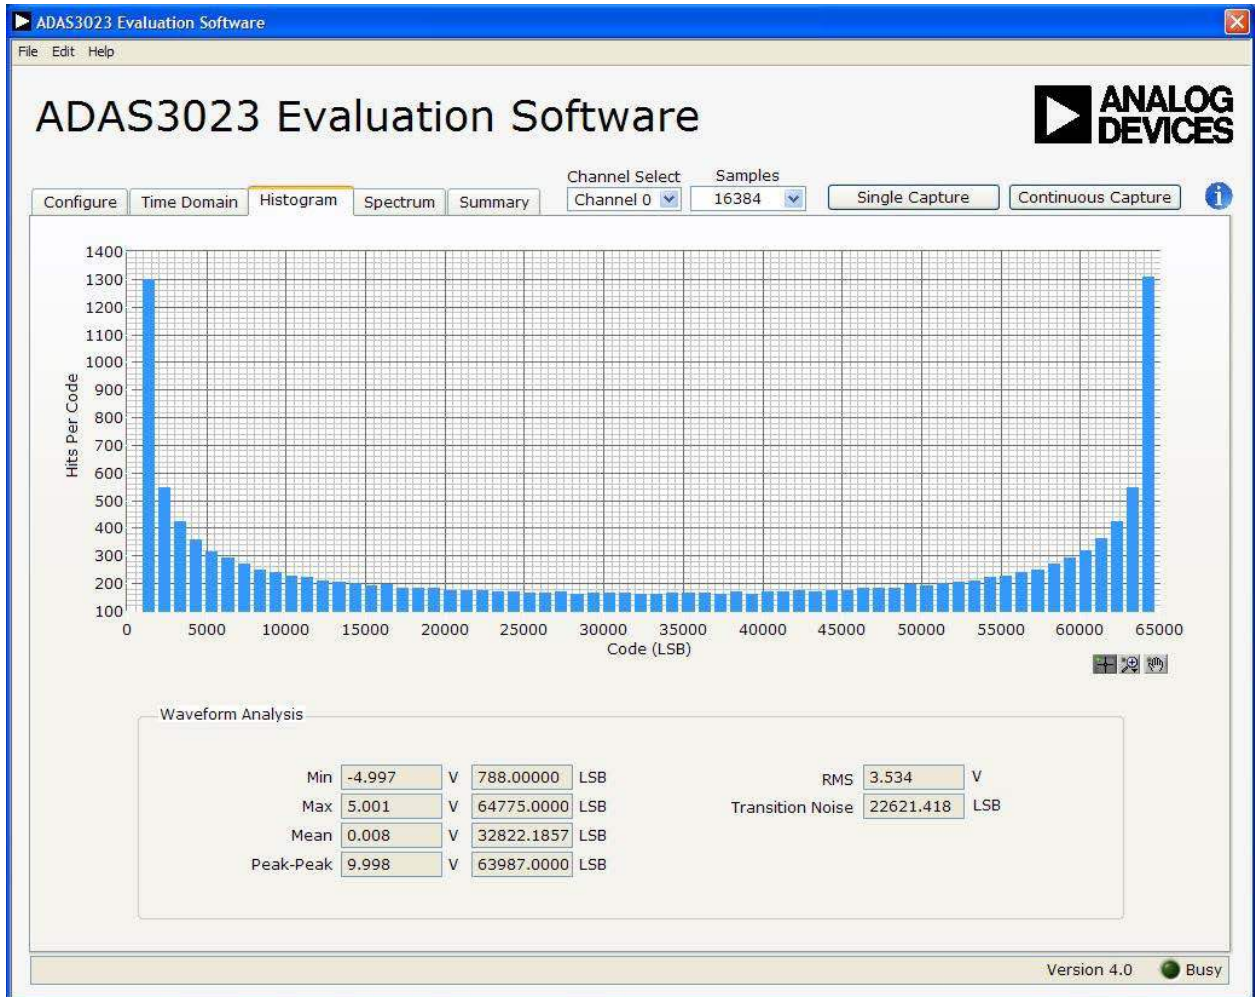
ADAS3023 Evaluation Software

File Edit Help

ADAS3023 Evaluation Software

ANALOG DEVICES

Configure | Time Domain | Histogram | Spectrum | Summary

Channel Select
Channel 0

Samples
16384

Single Capture

Continuous Capture

1400
1300
1200
1100
1000
900
800
700
600
500
400
300
200
100

Hits Per Code

0 5000 10000 15000 20000 25000 30000 35000 40000 45000 50000 55000 60000 65000

Code (LSB)

Waveform Analysis

| | | | | |
|---|---|---|---|---|
| Min | -4.997 | V | 788.00000 | LSB |
| Max | 5.001 | V | 64775.0000 | LSB |
| Mean | 0.008 | V | 32822.1857 | LSB |
| Peak-Peak | 9.998 | V | 63987.0000 | LSB |

| | | |
|---|---|---|
| RMS | 3.534 | V |
| Transition Noise | 22621.418 | LSB |

Version 4.0

Busy